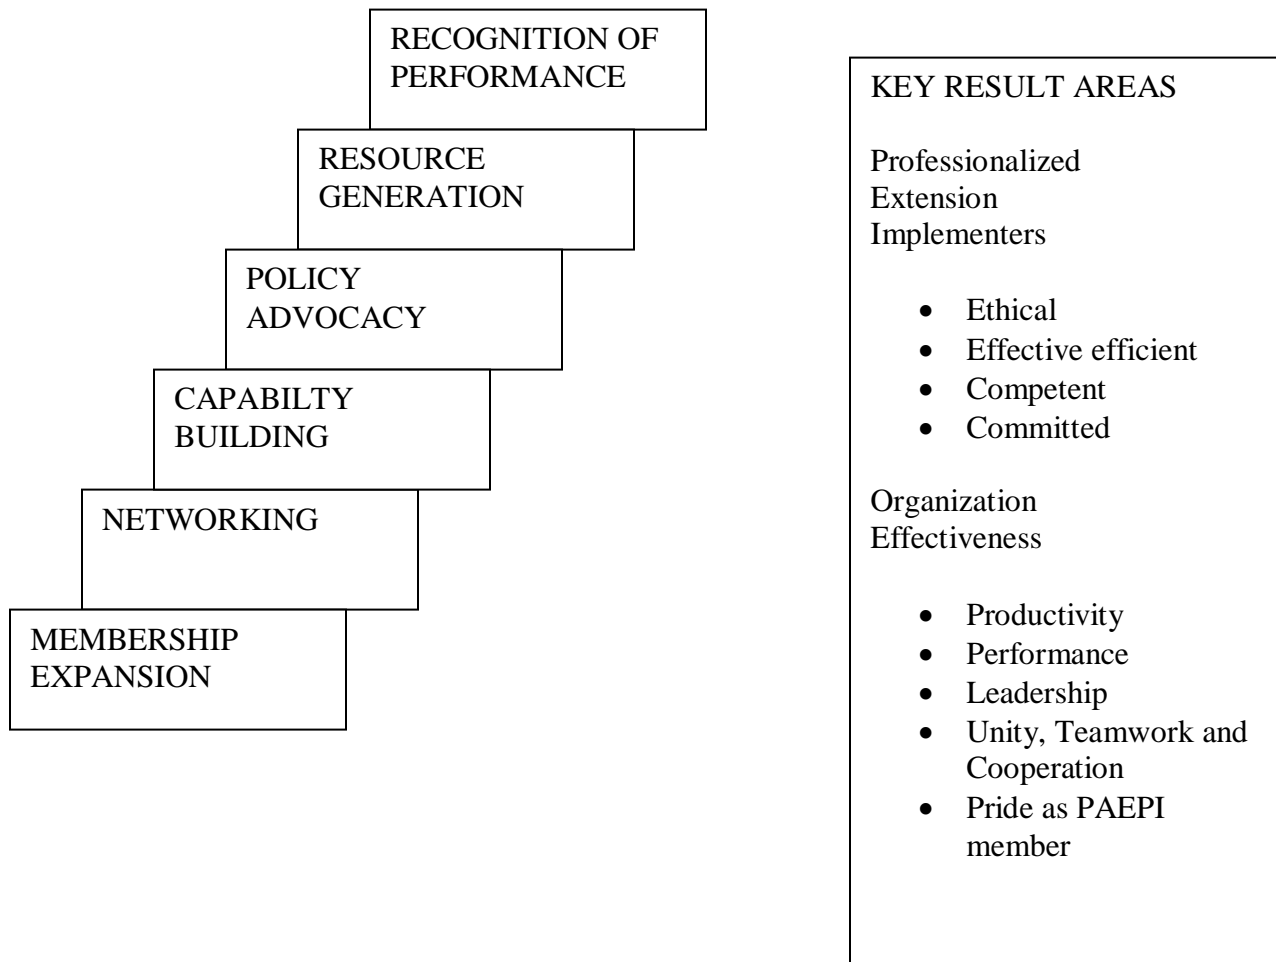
RECOGNITION OF PERFORMANCE

RESOURCE GENERATION

POLICY ADVOCACY

CAPABILTY BUILDING

NETWORKING

MEMBERSHIP EXPANSION

KEY RESULT AREAS

Professionalized Extension Implementers

- Ethical
- Effective efficient
- Competent
- Committed

Organization Effectiveness

- Productivity
- Performance
- Leadership
- Unity, Teamwork and Cooperation
- Pride as PAEPI member